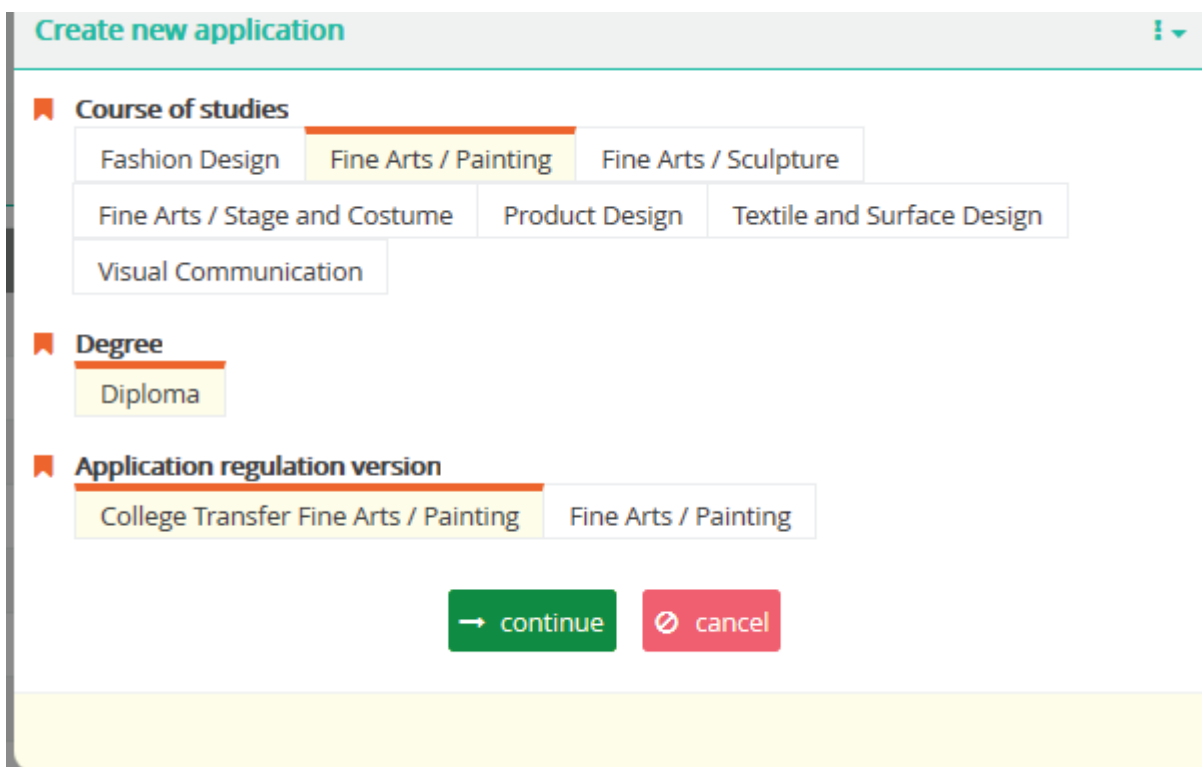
Create new application

Course of studies

Fashion Design | Fine Arts / Painting | Fine Arts / Sculpture
Fine Arts / Stage and Costume | Product Design | Textile and Surface Design
Visual Communication

Degree

Diploma

Application regulation version

College Transfer Fine Arts / Painting | Fine Arts / Painting

continue
cancel